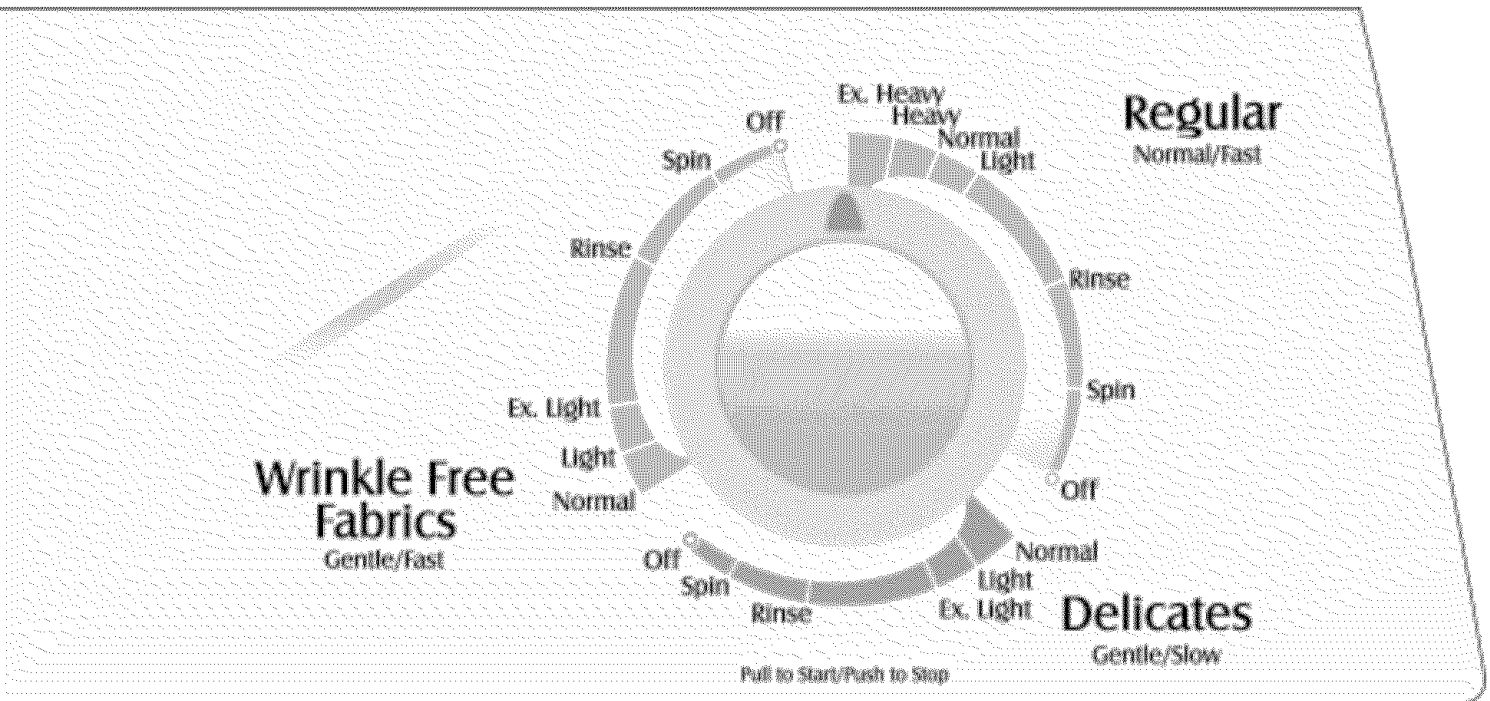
Regular
Normal/Fast

Ex. Heavy
Heavy
Normal
Light

Rinse

Spin

Off

Off

Spin

Rinse

Ex. Light

Light

Normal

Wrinkle Free Fabrics
Gentle/Fast

Off
Spin
Rinse

Ex. Light
Light
Normal

Delicates
Gentle/Slow

Pull to Start/Push to Stop